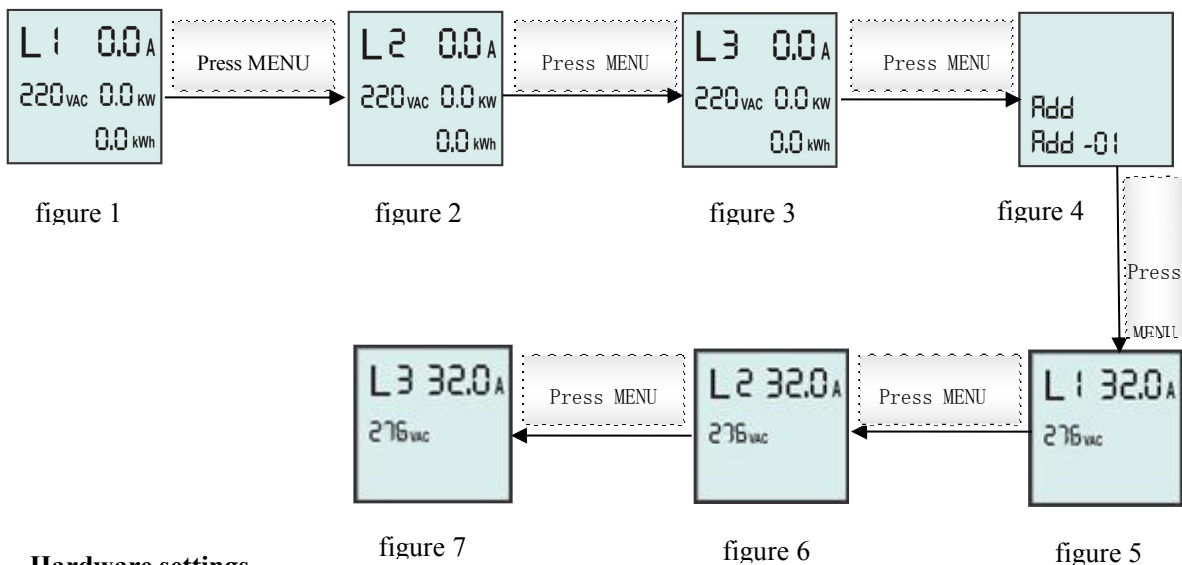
L1 0.0A
220VAC 0.0KW
0.0kWh

Press MENU

L2 0.0A
220VAC 0.0KW
0.0kWh

Press MENU

L3 0.0A
220VAC 0.0KW
0.0kWh

Press MENU

Add
Add -01

figure 1

figure 2

figure 3

figure 4

Press MENU

L3 32.0A
276VAC

Press MENU

L2 32.0A
276VAC

Press MENU

L1 32.0A
276VAC

figure 7

figure 6

figure 5

Hardware settings